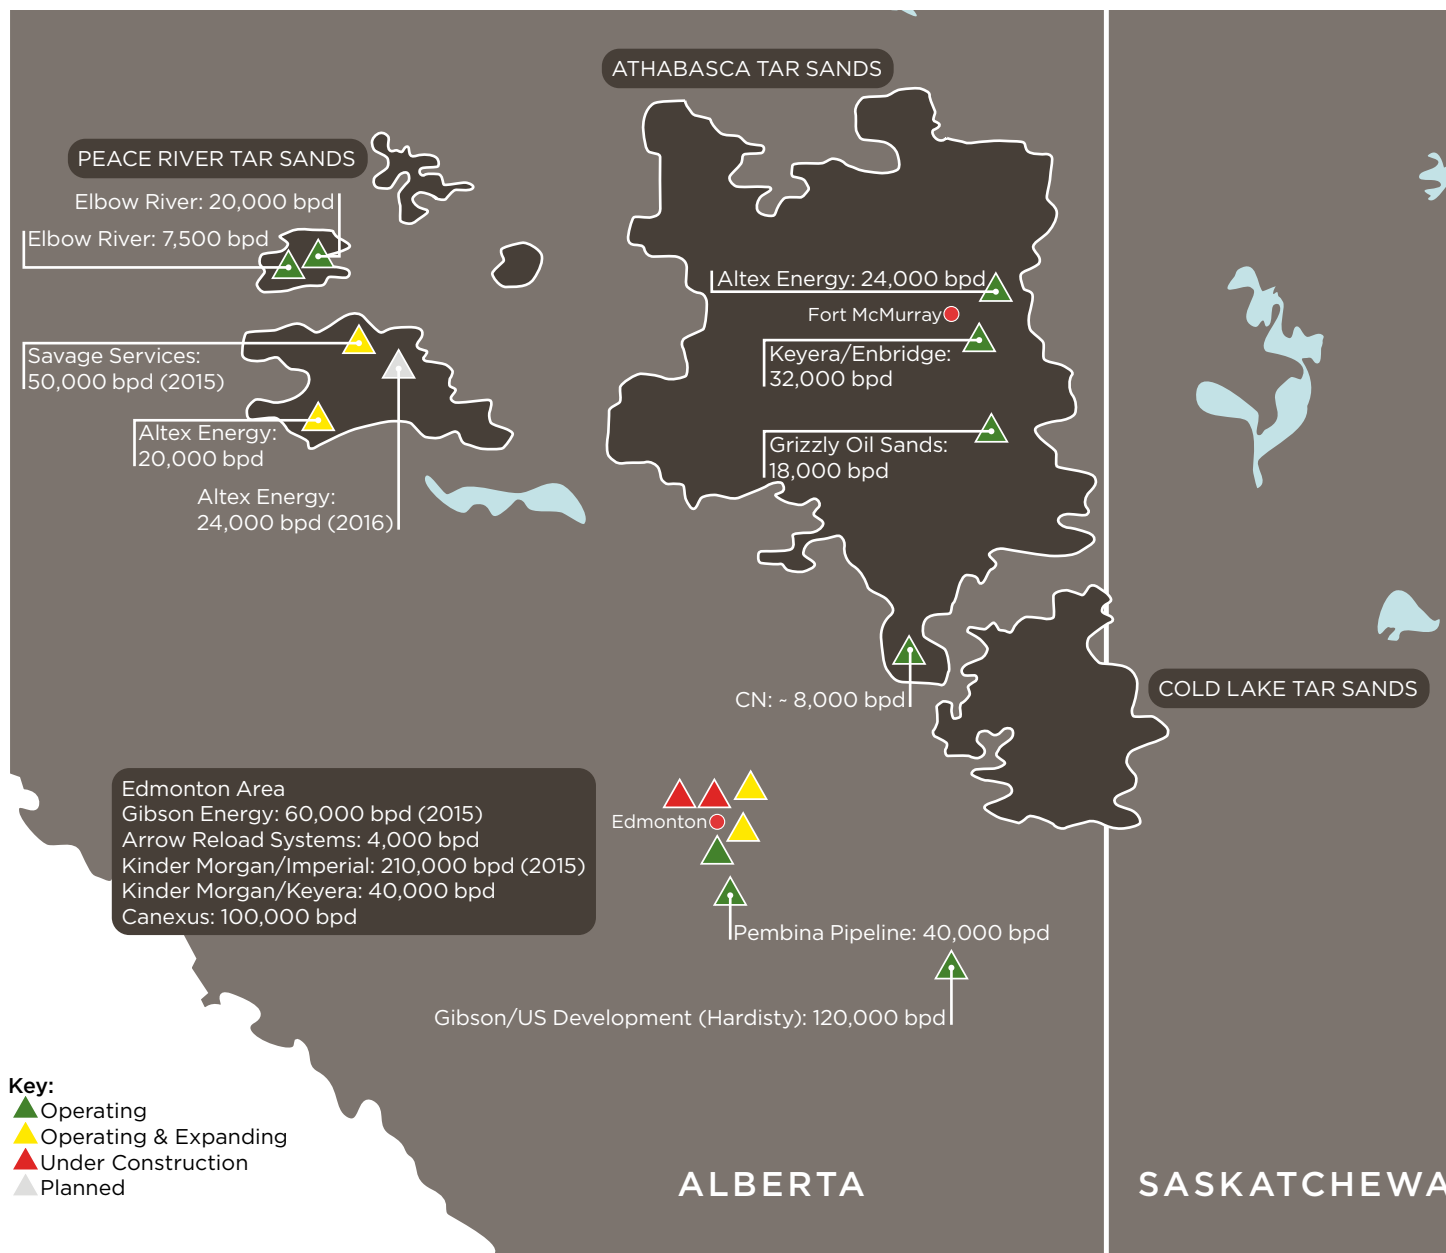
ATHABASCA TAR SANDS

PEACE RIVER TAR SANDS

Elbow River: 20,000 bpd

Elbow River: 7,500 bpd

Altex Energy: 24,000 bpd

Fort McMurray

Savage Services: 50,000 bpd (2015)

Keyera/Enbridge: 32,000 bpd

Altex Energy: 20,000 bpd

Grizzly Oil Sands: 18,000 bpd

Altex Energy: 24,000 bpd (2016)

CN: ~ 8,000 bpd

COLD LAKE TAR SANDS

Edmonton Area
Gibson Energy: 60,000 bpd (2015)
Arrow Reload Systems: 4,000 bpd
Kinder Morgan/Imperial: 210,000 bpd (2015)
Kinder Morgan/Keyera: 40,000 bpd
Canexus: 100,000 bpd

Edmonton

Pembina Pipeline: 40,000 bpd

Gibson/US Development (Hardisty): 120,000 bpd

Key:
Operating
Operating & Expanding
Under Construction
Planned

ALBERTA

SASKATCHEWA